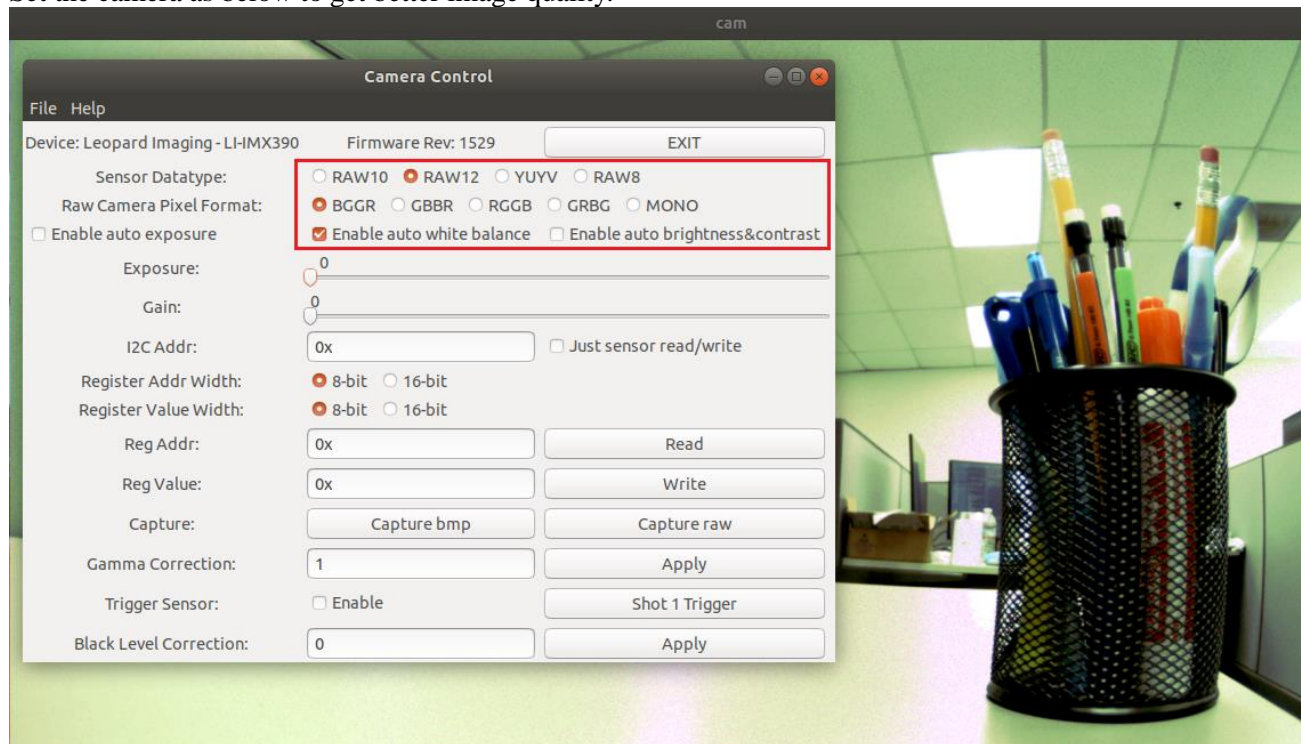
Set the camera as below to get better image quality:

cam

Camera Control

File Help

Device: Leopard Imaging - LI-IMX390 Firmware Rev: 1529 EXIT

Sensor Datatype: RAW10 RAW12 YUYV RAW8

Raw Camera Pixel Format: BGGR GBBR RGGB GRBG MONO

Enable auto exposure Enable auto white balance Enable auto brightness&contrast

Exposure: 0

Gain: 0

I2C Addr: 0x Just sensor read/write

Register Addr Width: 8-bit 16-bit

Register Value Width: 8-bit 16-bit

Reg Addr: 0x Read

Reg Value: 0x Write

Capture: Capture bmp Capture raw

Gamma Correction: 1 Apply

Trigger Sensor: Enable Shot 1 Trigger

Black Level Correction: 0 Apply